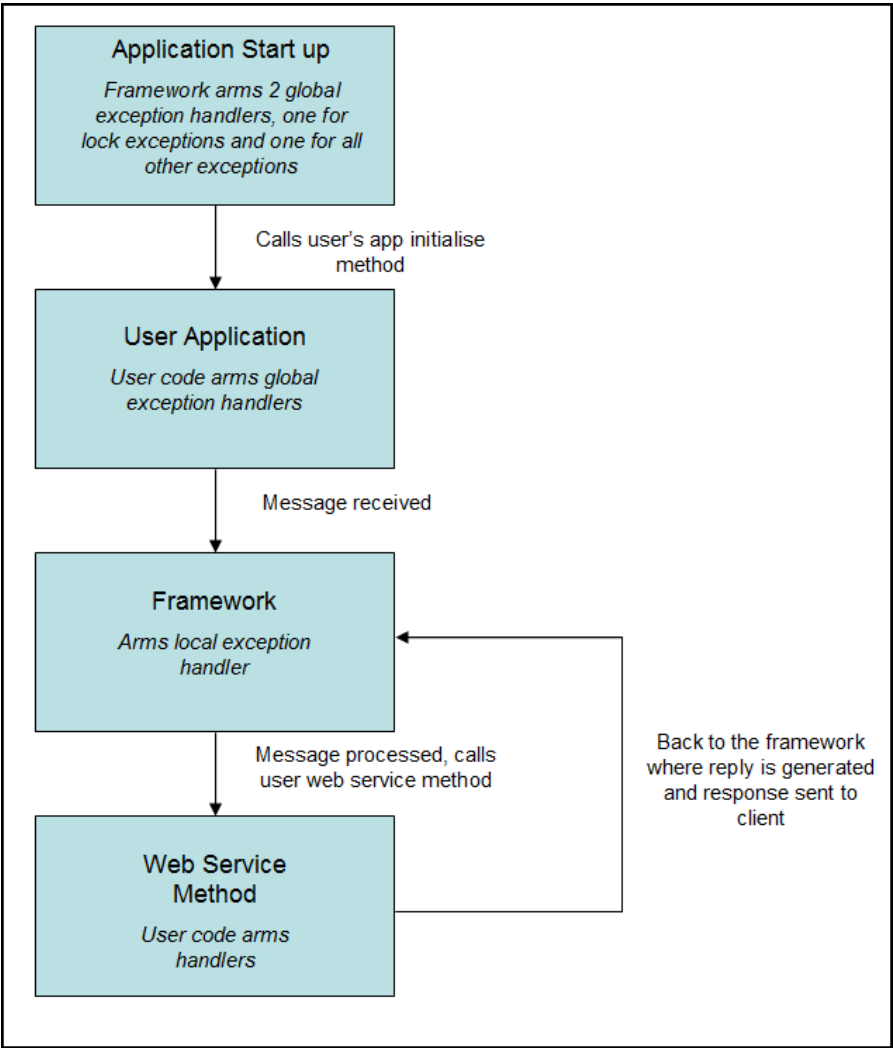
Application Start up

Framework arms 2 global exception handlers, one for lock exceptions and one for all other exceptions

Calls user's app initialise method

User Application

User code arms global exception handlers

Message received

Framework

Arms local exception handler

Message processed, calls user web service method

Back to the framework where reply is generated and response sent to client

Web Service Method

User code arms handlers